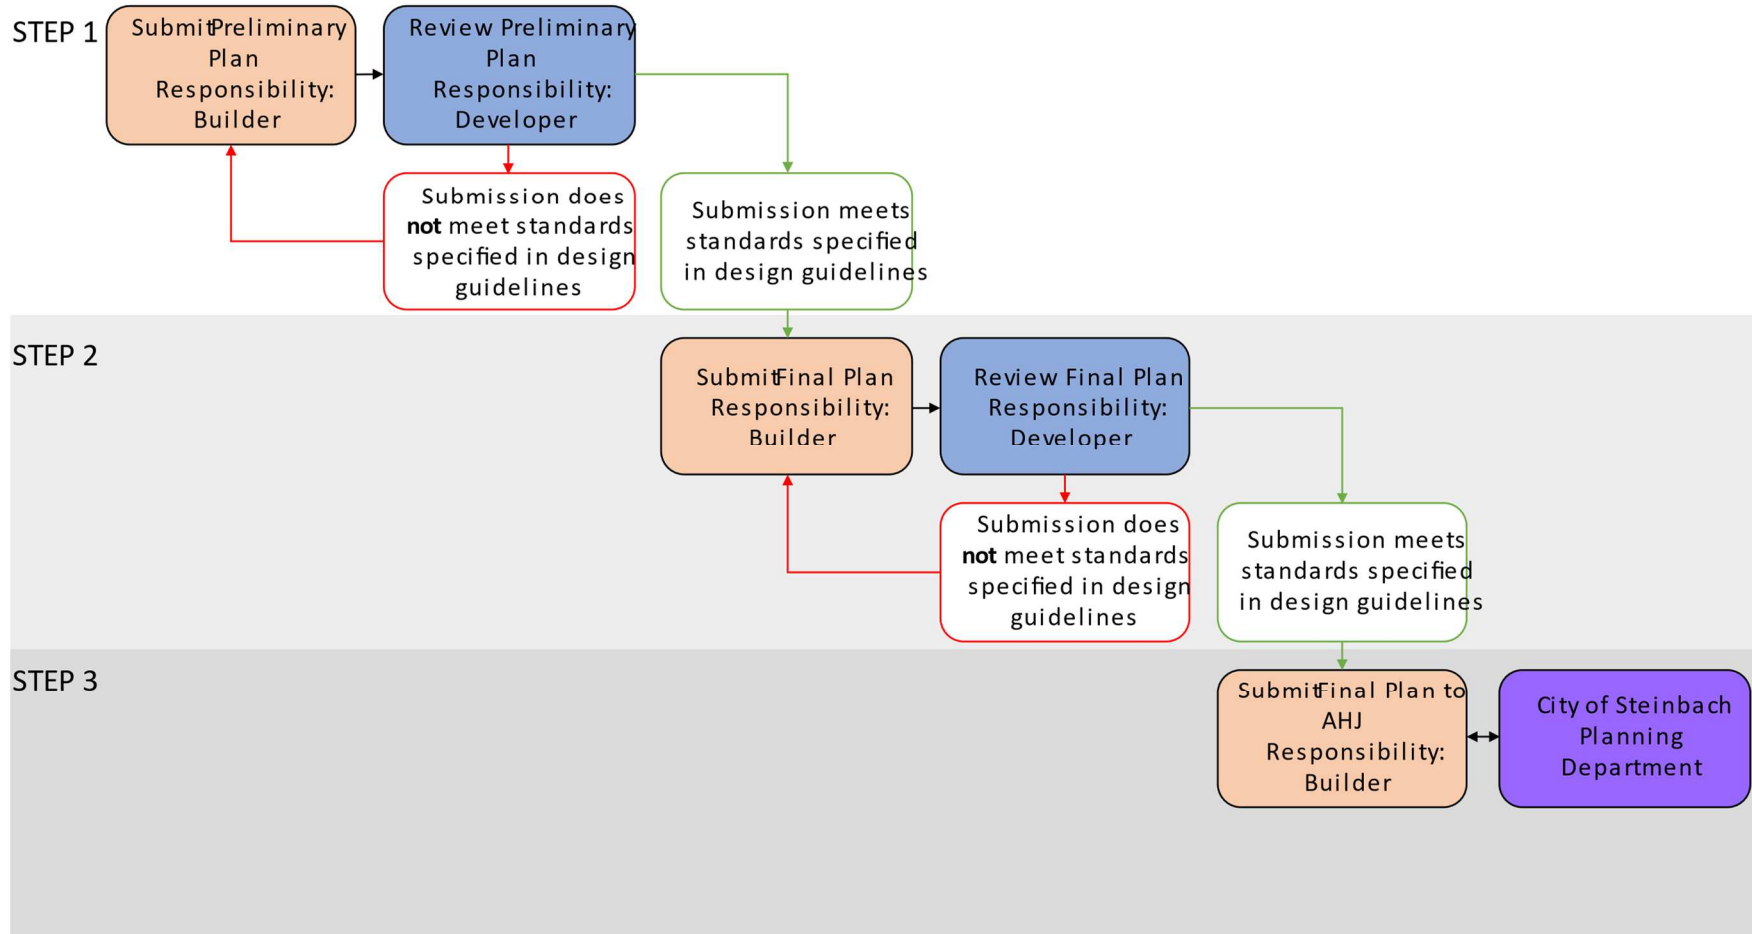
STEP 1

Submit Preliminary Plan Responsibility: Builder

Review Preliminary Plan Responsibility: Developer

Submission does **not** meet standards specified in design guidelines

Submission meets standards specified in design guidelines

STEP 2

Submit Final Plan Responsibility: Builder

Review Final Plan Responsibility: Developer

Submission does **not** meet standards specified in design guidelines

Submission meets standards specified in design guidelines

STEP 3

Submit Final Plan to AHJ Responsibility: Builder

City of Steinbach Planning Department